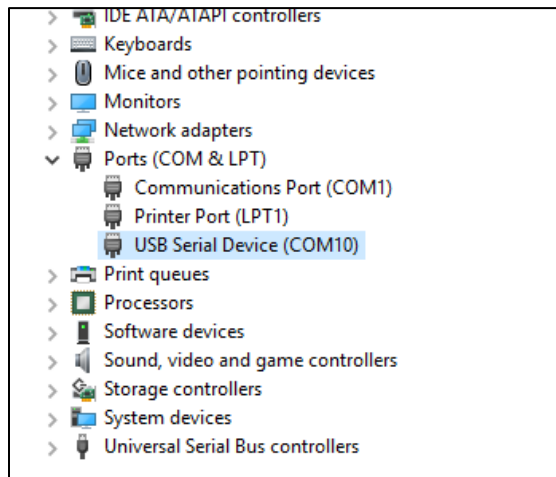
IDE ATA/ATAPI controllers
Keyboards
Mice and other pointing devices
Monitors
Network adapters
Ports (COM & LPT)
Communications Port (COM1)
Printer Port (LPT1)
USB Serial Device (COM10)
Print queues
Processors
Software devices
Sound, video and game controllers
Storage controllers
System devices
Universal Serial Bus controllers